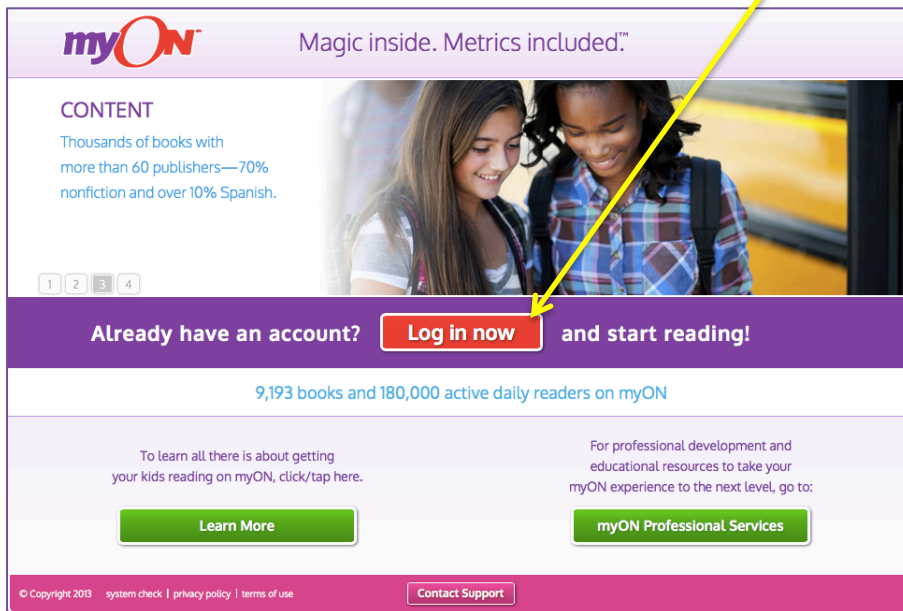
myON™

Magic inside. Metrics included.™

CONTENT

Thousands of books with more than 60 publishers—70% nonfiction and over 10% Spanish.

1 2 3 4

Already have an account? Log in now and start reading!

9,193 books and 180,000 active daily readers on myON

To learn all there is about getting your kids reading on myON, click/tap here.

Learn More

For professional development and educational resources to take your myON experience to the next level, go to:

myON Professional Services

© Copyright 2013 system check | privacy policy | terms of use

Contact Support